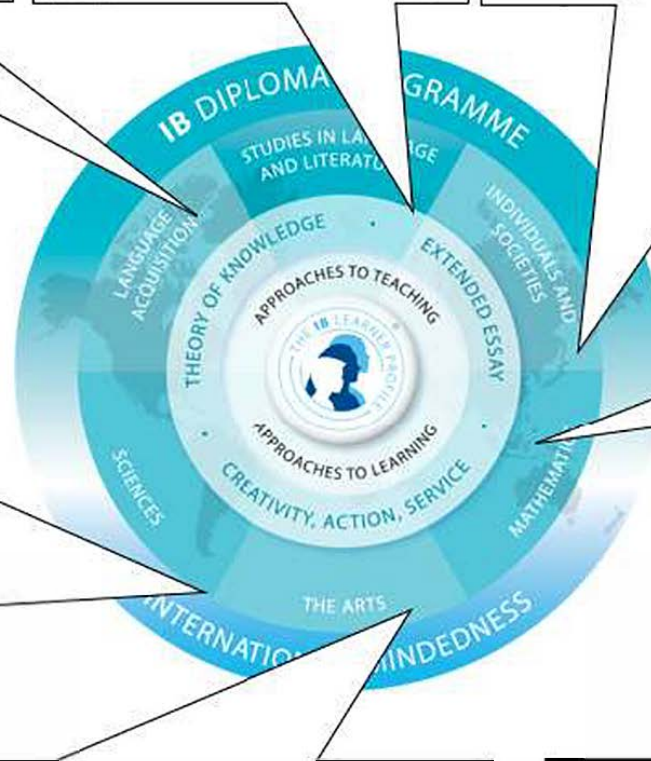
IB DIPLOMA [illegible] GRAMME

STUDIES IN LA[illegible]GE AND LITERATU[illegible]

LANGUAGE ACQUISITION

INDIVIDUALS AND SOCIETIES

THEORY OF KNOWLEDGE

EXTENDED ESSAY

APPROACHES TO TEACHING

THE IB LEARNER PROFILE

APPROACHES TO LEARNING

CREATIVITY, ACTION, SERVICE

SCIENCES

MATHEMATI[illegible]

THE ARTS

INTERNATIO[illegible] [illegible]INDEDNESS